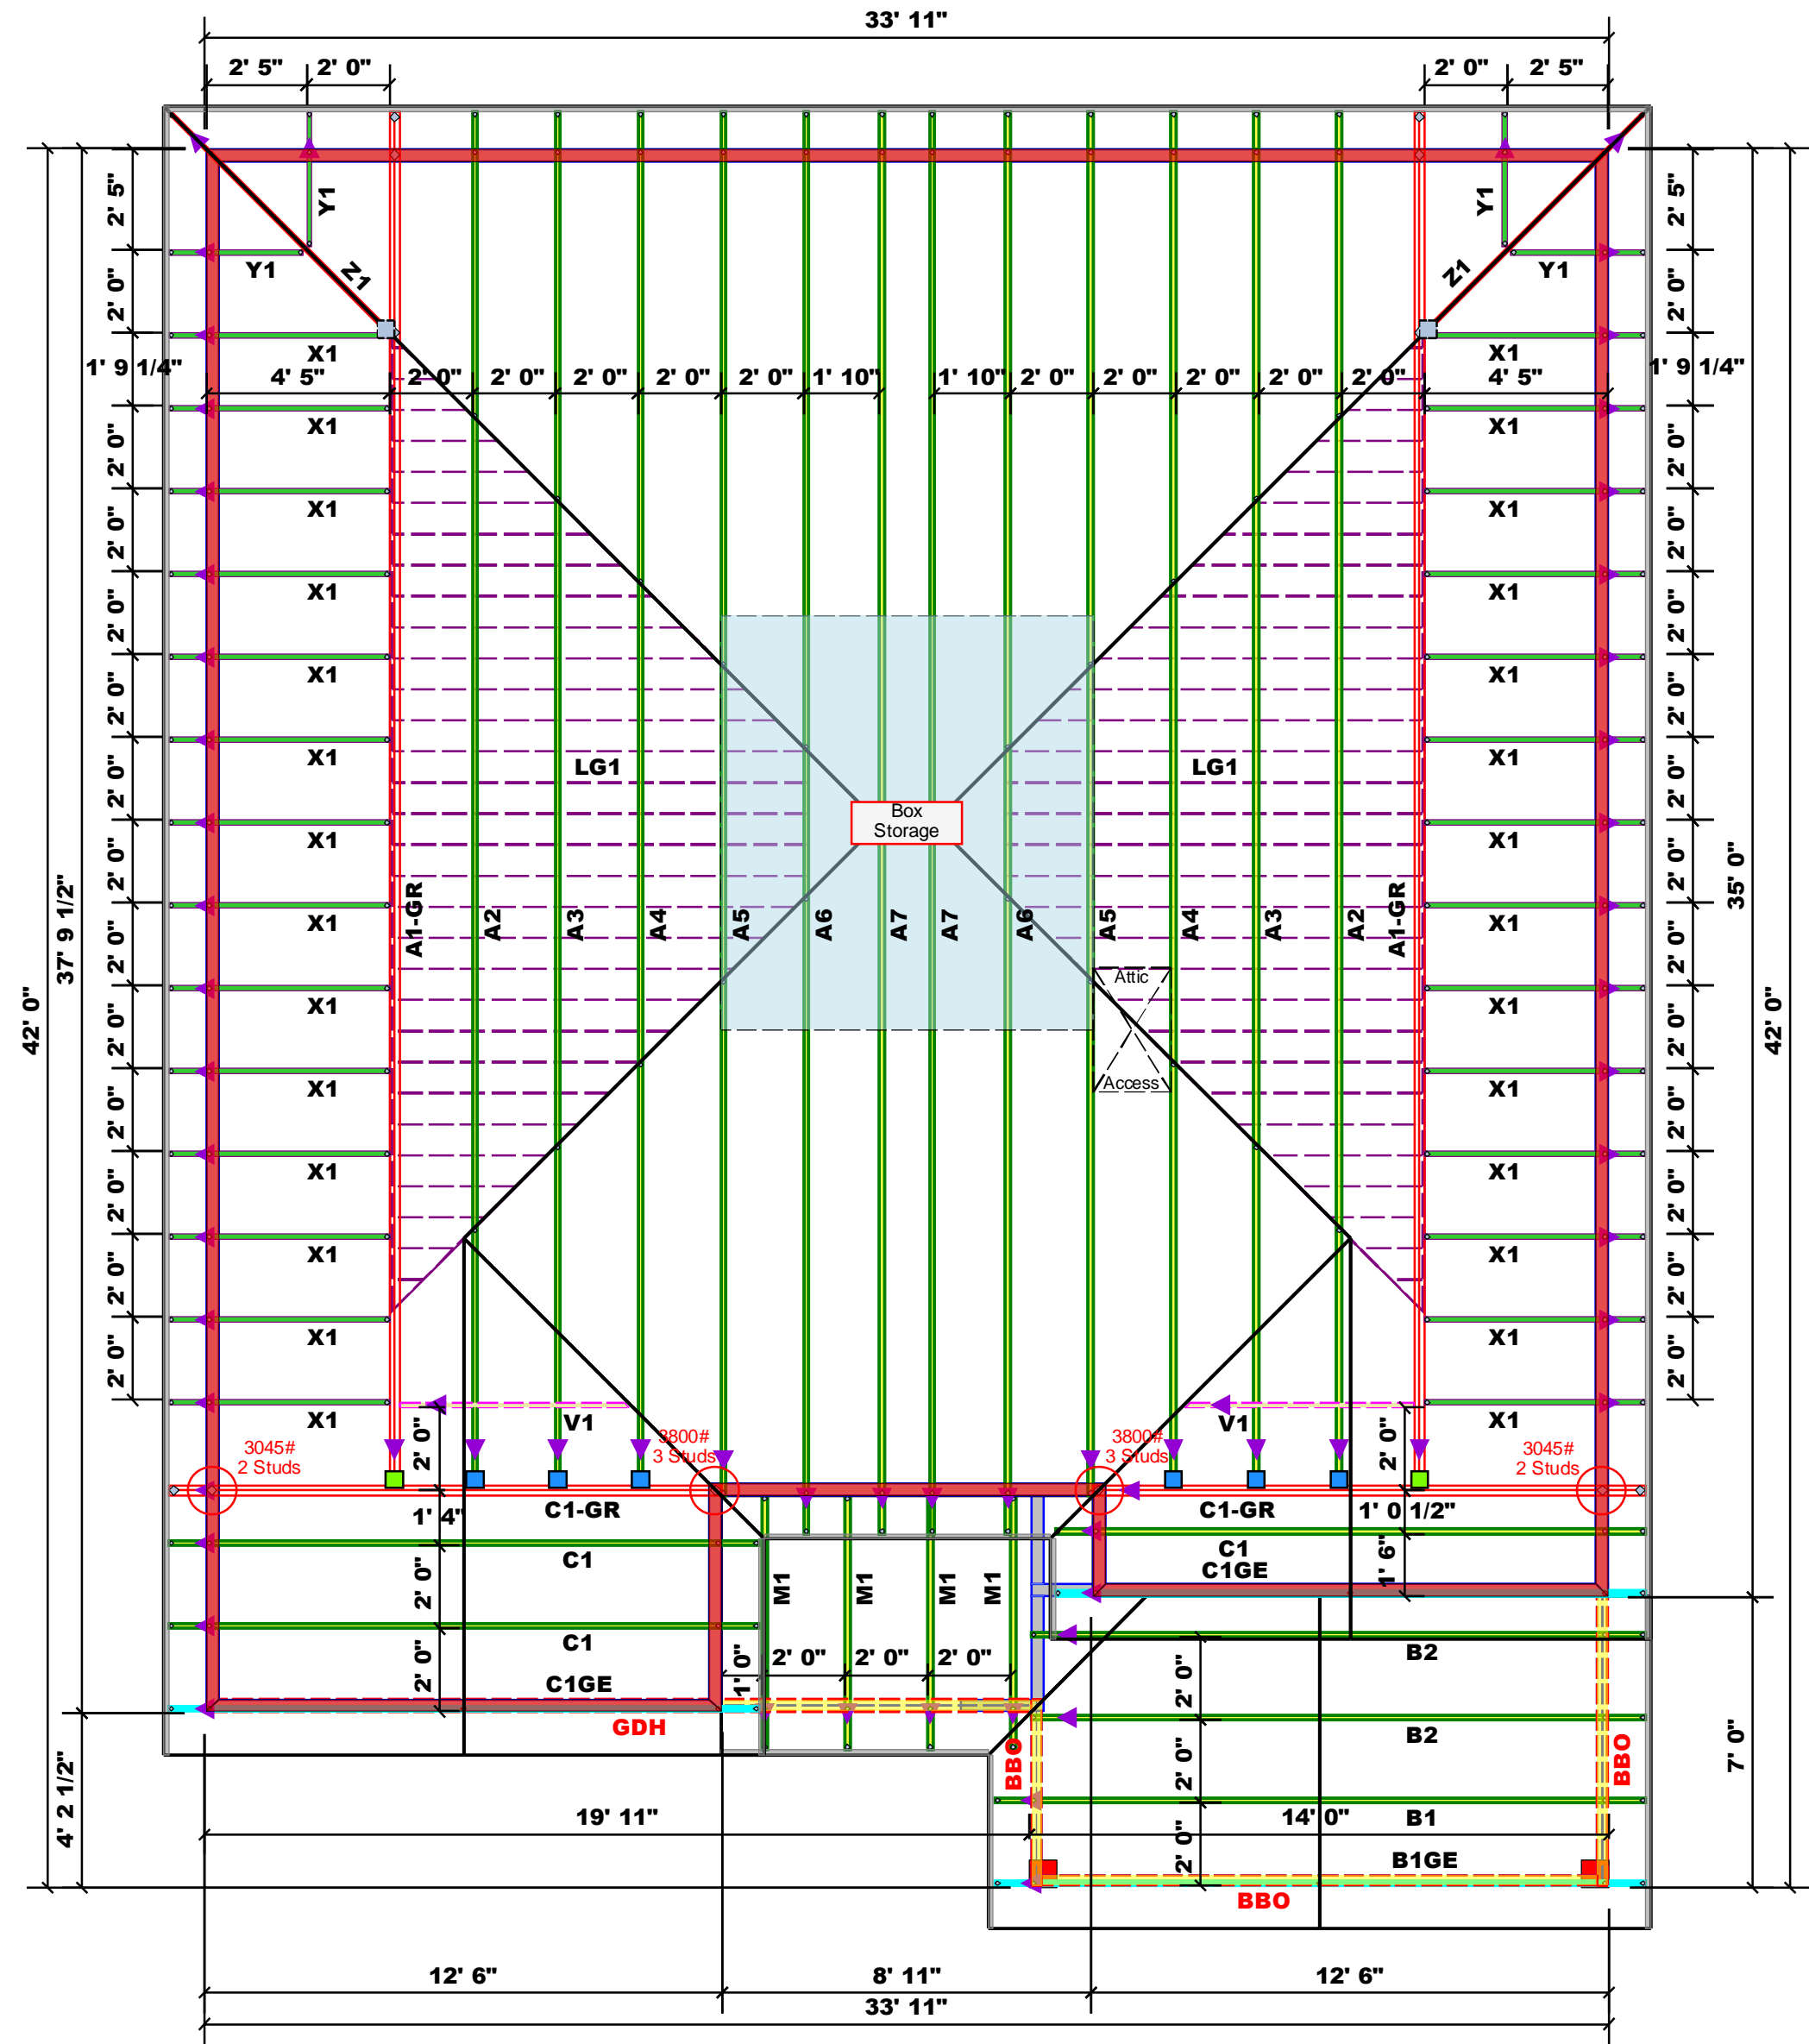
33' 11"

2' 5" 2' 0"

2' 0" 2' 5"

2' 5"
Y1
Y1
2' 5"
Y1
Y1
2' 0"
Z1
Z1
2' 0"
X1
X1
1' 9 1/4"
4' 5"
2' 0" 2' 0" 2' 0" 2' 0" 2' 0" 1' 10" 1' 10" 2' 0" 2' 0" 2' 0" 2' 0" 2' 0"
4' 5"
1' 9 1/4"

2' 0" X1 X1 2' 0"
2' 0" X1 X1 2' 0"
2' 0" X1 X1 2' 0"
2' 0" X1 X1 2' 0"
2' 0" X1 X1 2' 0"
2' 0" X1 X1 2' 0"
2' 0" X1 X1 2' 0"
2' 0" X1 X1 2' 0"
2' 0" X1 X1 2' 0"
2' 0" X1 X1 2' 0"
2' 0" X1 X1 2' 0"
2' 0" X1 X1 2' 0"

LG1
LG1

Box
Storage

A1-GR A2 A3 A4 A5 A6 A7 A7 A6 A5 A4 A3 A2 A1-GR

Attic
Access

42' 0"
37' 9 1/2"
35' 0"
42' 0"

X1
V1
V1
X1
2' 0"
2' 0"
3045#
2 Studs
3800#
3 Studs
3800#
3 Studs
3045#
2 Studs

1' 4"
C1-GR
C1-GR
1' 0 1/2"
C1
C1
C1GE
1' 6"
2' 0"
C1
M1 M1 M1 M1
2' 0"
C1
C1GE
1' 0"
2' 0" 2' 0" 2' 0"
B2
2' 0"
GDH
B2
2' 0"
BBO
BBO
7' 0"
4' 2 1/2"
19' 11"
14' 0"
B1
2' 0"
B1GE
BBO

12' 6"
8' 11"
12' 6"
33' 11"